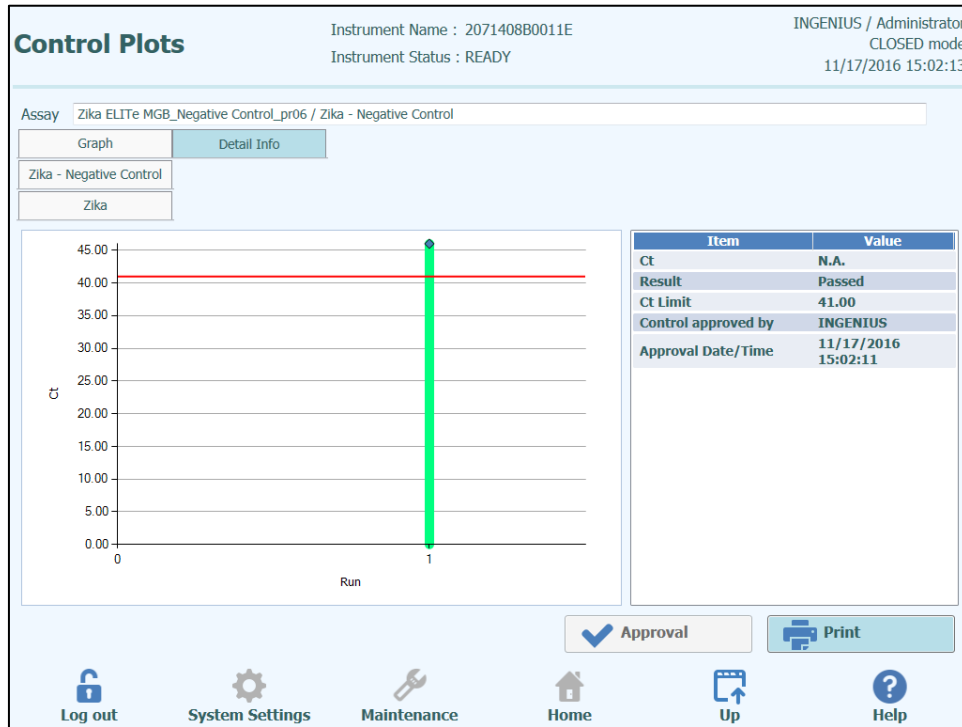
Control Plots

Instrument Name : 2071408B0011E
Instrument Status : READY

INGENIUS / Administrator
CLOSED mode
11/17/2016 15:02:13

Assay Zika ELITe MGB_Negative Control_pr06 / Zika - Negative Control

Graph
Detail Info

Zika - Negative Control

Zika

45.00
40.00
35.00
30.00
25.00
20.00
15.00
10.00
5.00
0.00

Ct

0
1

Run

| Item | Value |
|---|---|
| Ct | N.A. |
| Result | Passed |
| Ct Limit | 41.00 |
| Control approved by | INGENIUS |
| Approval Date/Time | 11/17/2016 15:02:11 |

Approval
Print

Log out
System Settings
Maintenance
Home
Up
Help